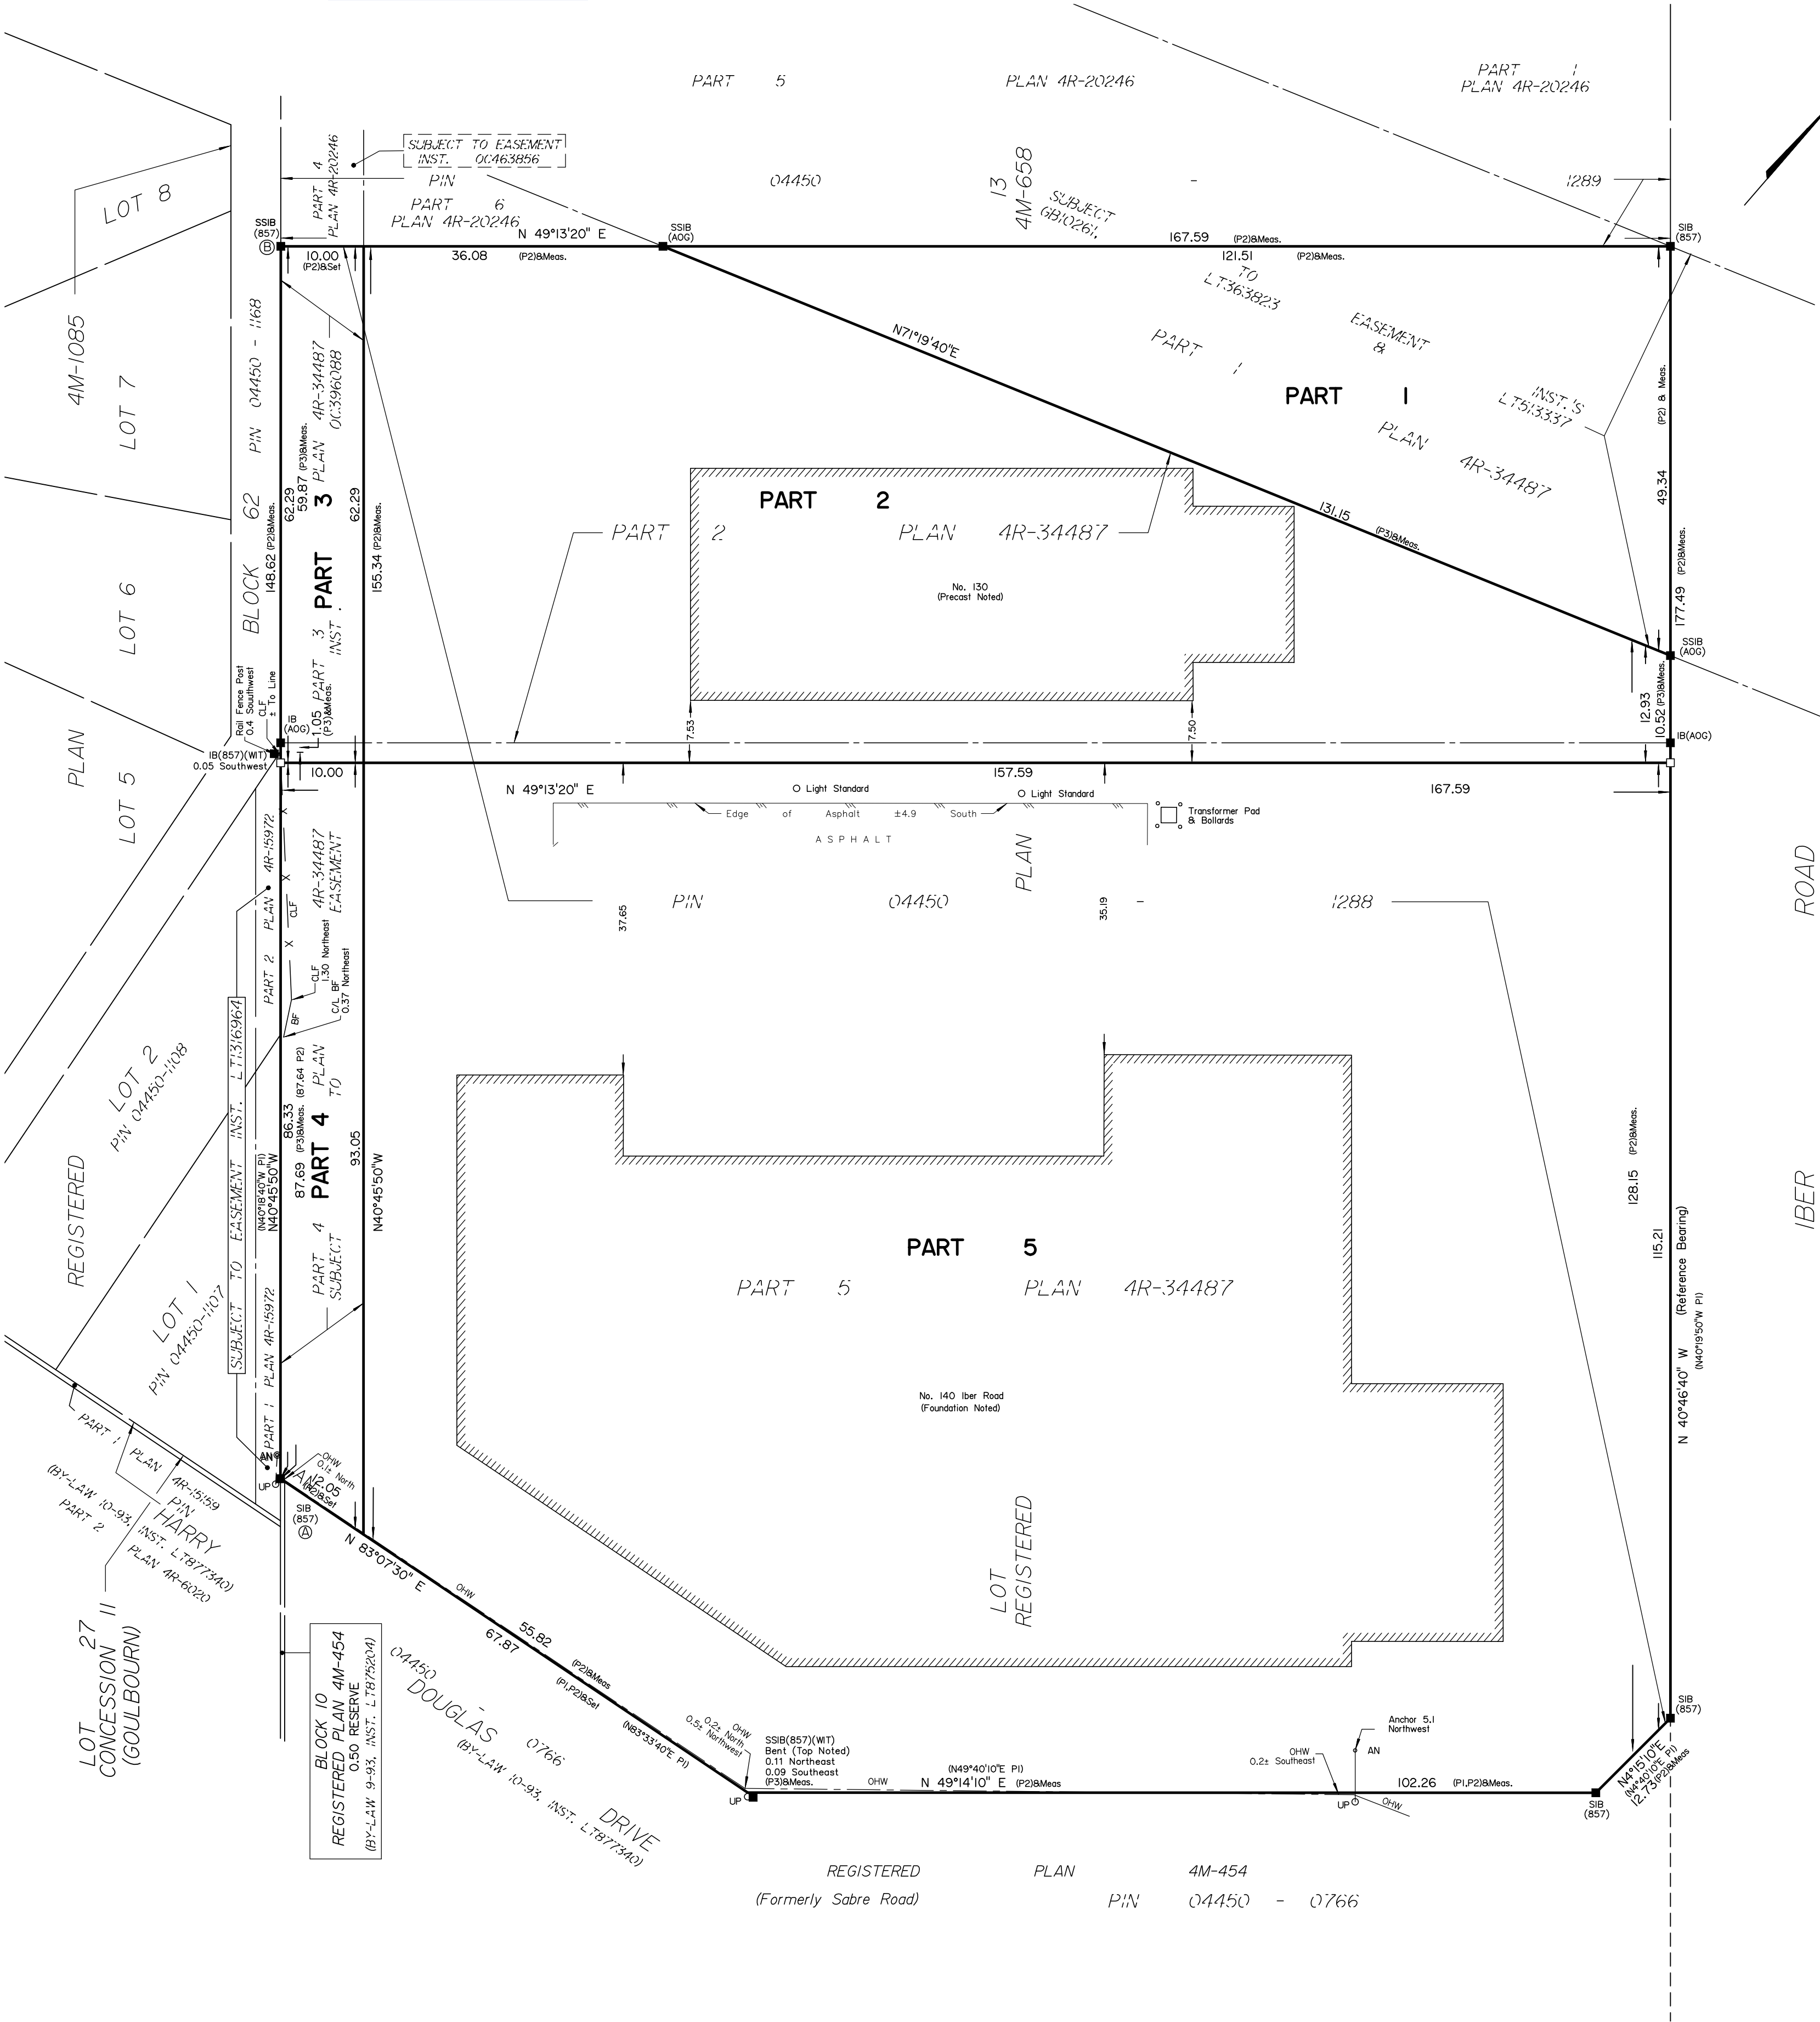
PART 5
PLAN 4R-20246
PART 1
PLAN 4R-20246

SUBJECT TO EASEMENT
INST. OC463856

PART 4
PLAN 4R-20246
PIN
04450
13
4M-658
SUBJECT
GB10261
1289
PART 6
PLAN 4R-20246

LOT 8
SSIB
(857)
B
N 49°13'20" E
SSIB
(AOG)
167.59
(P2)&Meas.
SIB
(857)
10.00
(P2)&Set
36.08
(P2)&Meas.
121.51
(P2)&Meas.
TO
LT363823
EASEMENT
&
PART 1
N71°19'40"E
INST.'S
LT513337
PART 1
PLAN 4R-34487

4M-1085
LOT 7
PIN 04450 - 1168
PLAN 4R-34487
OC396088
(P2) & Meas.
49.34

PART 2
PART 2
PLAN 4R-34487
131.15
(P3)&Meas.

BLOCK 62
62.29
59.87 (P3)&Meas.
148.62 (P2)&Meas.
3
62.29
155.34 (P2)&Meas.
PART
LOT 6
PART 3
INST.
No. 130
(Precast Noted)
(P2)&Meas.
177.49
SSIB
(AOG)
12.93
10.52 (P3)&Meas.
IB(AOG)

Rail Fence Post
0.4 Southwest
CLF
± To Line
IB
(AOG)
1.05 (P3)&Meas.
7.53
7.50
IB(857)(WIT)
0.05 Southwest
PLAN
LOT 5
10.00
157.59
N 49°13'20" E
Light Standard
Light Standard
167.59
Edge of Asphalt ±4.9 South
ASPHALT
Transformer Pad
& Bollards
PLAN
ROAD
4R-15972
4R-34487
EASEMENT
PLAN
CLF
PIN 04450 - 1288
37.65
35.19
PART 2
CLF
1.30 Northeast
C/L BF
0.37 Northeast
BF
SUBJECT TO EASEMENT INST. LT1316964
LOT 2
PIN 04450-1108
(87.64 P2)
PLAN
TO
86.33
(P3)&Meas.
87.69
(N40°18'40"W P1)
N40°45'50"W
PART 4
93.05
N40°45'50"W
(P2)&Meas.
128.15
115.21
REGISTERED
PART 5
PART 5
PLAN 4R-34487
IBER
PART 4
SUBJECT
LOT 1
PIN 04450-1107
PLAN 4R-15972
N 40°46'40" W (Reference Bearing)
(N40°19'50"W P1)
No. 140 Iber Road
(Foundation Noted)
PART 1
PLAN 4R-15159
AN
OHW
0.1± North
UP
2.05
(P2)&Set
SIB
(857)
A
PIN
HARRY
(BY-LAW 10-93, INST. LT877340)
PART 2
PLAN 4R-6020
N 83°07'30" E
OHW
55.82
(P2)&Meas
67.87
(P1,P2)&Set
(N83°33'40"E P1)
LOT
REGISTERED
LOT 27
CONCESSION 11
(GOULBOURN)
BLOCK 10
REGISTERED PLAN 4M-454
0.50 RESERVE
(BY-LAW 9-93, INST. LT875204)
04450 0766
DOUGLAS DRIVE
(BY-LAW 10-93, INST. LT877340)
OHW
0.2± North
0.5± Northwest
UP
SSIB(857)(WIT)
Bent (Top Noted)
0.11 Northeast
0.09 Southeast
(P3)&Meas.
OHW
(N49°40'10"E P1)
N 49°14'10" E (P2)&Meas.
OHW
0.2± Southeast
Anchor 5.1
Northwest
AN
UP
OHW
102.26 (P1,P2)&Meas.
SIB
(857)
SIB
(857)
N4°15'10"E
(N4°40'10"E P1)
12.73(P2)&Meas
REGISTERED PLAN 4M-454
(Formerly Sabre Road)
PIN 04450 - 0766